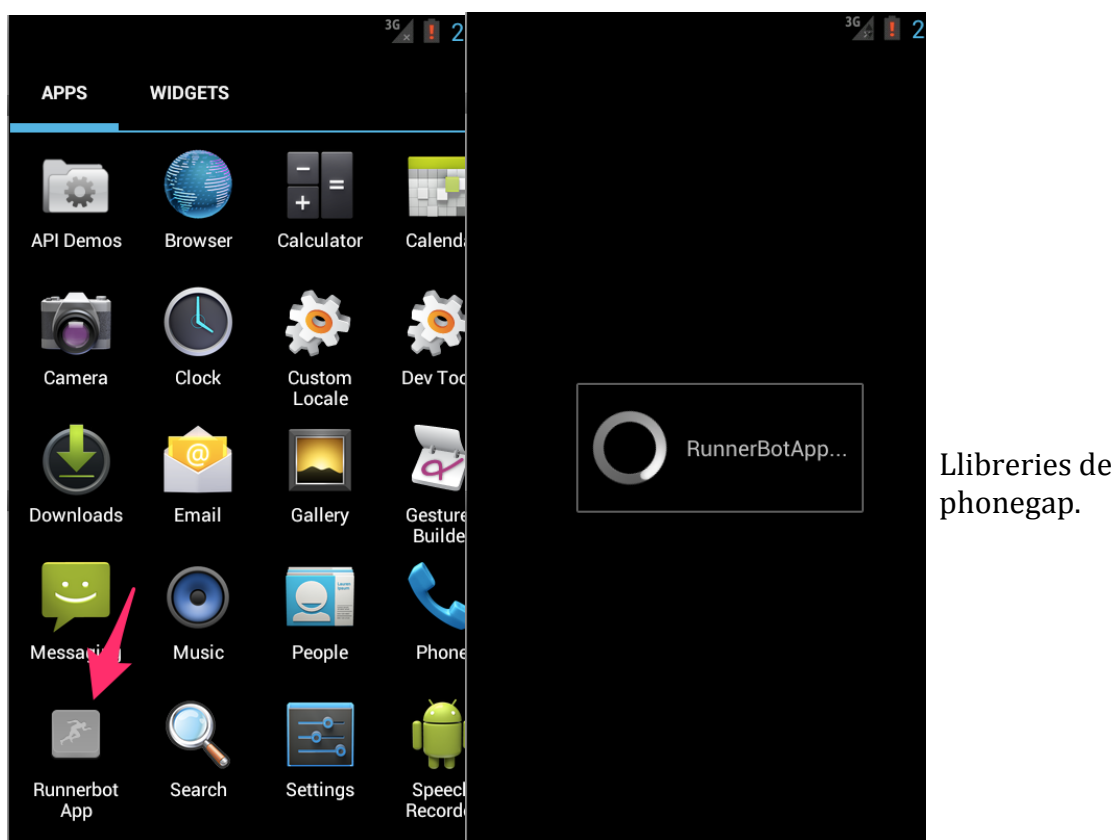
3G 2

APPS WIDGETS

API Demos
Browser
Calculator
Calenda

Camera
Clock
Custom Locale
Dev Too

Downloads
Email
Gallery
Gesture Builde

Messa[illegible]ing
Music
People
Phone

Runnerbot App
Search
Settings
Speech Recorde

3G 2

RunnerBotApp...

Llibreries de phonegap.